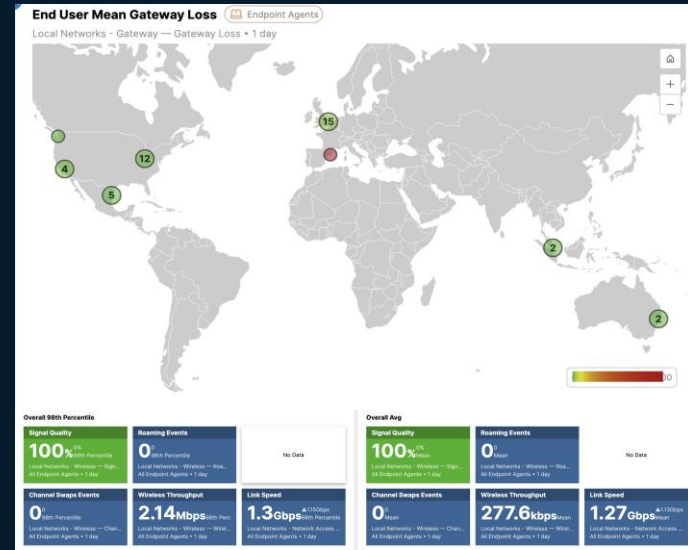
End User Mean Gateway Loss
Endpoint Agents

Local Networks - Gateway — Gateway Loss • 1 day

15
12
4
5
2
2

Overall 98th Percentile

Signal Quality
100% 0% 98th Percentile
Local Networks • Wireless — Sign...
All Endpoint Agents • 1 day

Roaming Events
0 98th Percentile
Local Networks • Wireless — Roa...
All Endpoint Agents • 1 day

No Data

Channel Swaps Events
0 0 98th Percentile
Local Networks • Wireless — Chan...
All Endpoint Agents • 1 day

Wireless Throughput
2.14Mbps 98th Perc
Local Networks • Wireless — Wirel...
All Endpoint Agents • 1 day

Link Speed
1.3Gbps ▲ 1.15Gbps 98th Percentile
Local Networks • Network Access ...
All Endpoint Agents • 1 day

Overall Avg

Signal Quality
100% 0% Mean
Local Networks • Wireless — Sign...
All Endpoint Agents • 1 day

Roaming Events
0 0 Mean
Local Networks • Wireless — Roa...
All Endpoint Agents • 1 day

No Data

Channel Swaps Events
0 0 Mean
Local Networks • Wireless — Chan...
All Endpoint Agents • 1 day

Wireless Throughput
277.6kbps Mean
Local Networks • Wireless — Wirel...
All Endpoint Agents • 1 day

Link Speed
1.27Gbps ▲ 1.13Gbps Mean
Local Networks • Network Access ...
All Endpoint Agents • 1 day